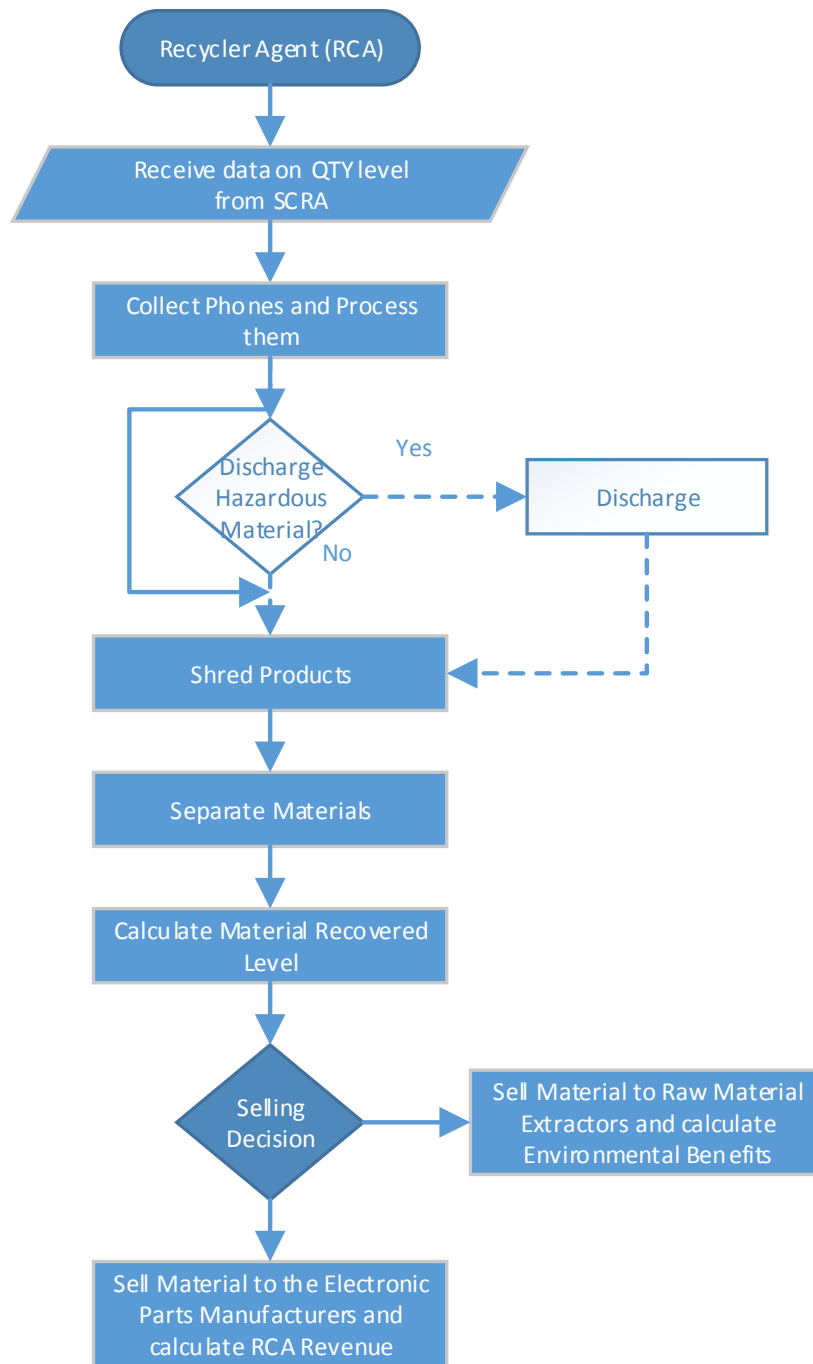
Recycler Agent (RCA)

Receive data on QTY level from SCRA

Collect Phones and Process them

Discharge Hazardous Material?

Yes

Discharge

No

Shred Products

Separate Materials

Calculate Material Recovered Level

Selling Decision

Sell Material to Raw Material Extractors and calculate Environmental Benefits

Sell Material to the Electronic Parts Manufacturers and calculate RCA Revenue